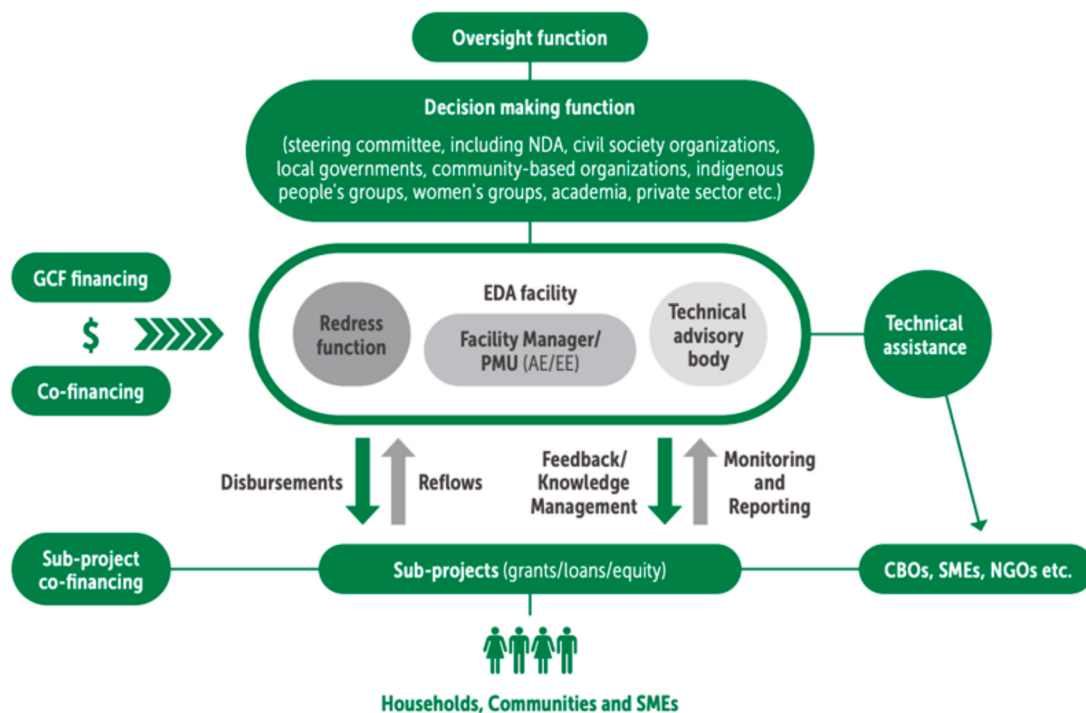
Oversight function

Decision making function

(steering committee, including NDA, civil society organizations, local governments, community-based organizations, indigenous people's groups, women's groups, academia, private sector etc.)

GCF financing

$

Co-financing

EDA facility

Redress function

Facility Manager/ PMU (AE/EE)

Technical advisory body

Technical assistance

Disbursements

Reflows

Feedback/ Knowledge Management

Monitoring and Reporting

Sub-project co-financing

Sub-projects (grants/loans/equity)

CBOs, SMEs, NGOs etc.

Households, Communities and SMEs